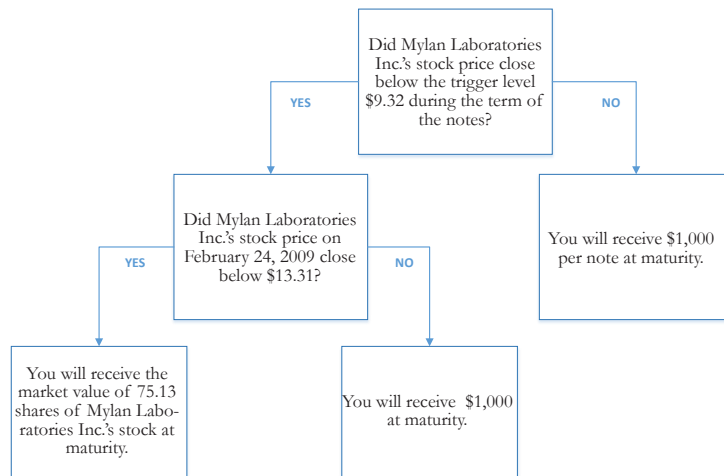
Did Mylan Laboratories Inc.'s stock price close below the trigger level \$9.32 during the term of the notes?

YES

NO

Did Mylan Laboratories Inc.'s stock price on February 24, 2009 close below \$13.31?

You will receive \$1,000 per note at maturity.

YES

NO

You will receive the market value of 75.13 shares of Mylan Laboratories Inc.'s stock at maturity.

You will receive \$1,000 at maturity.